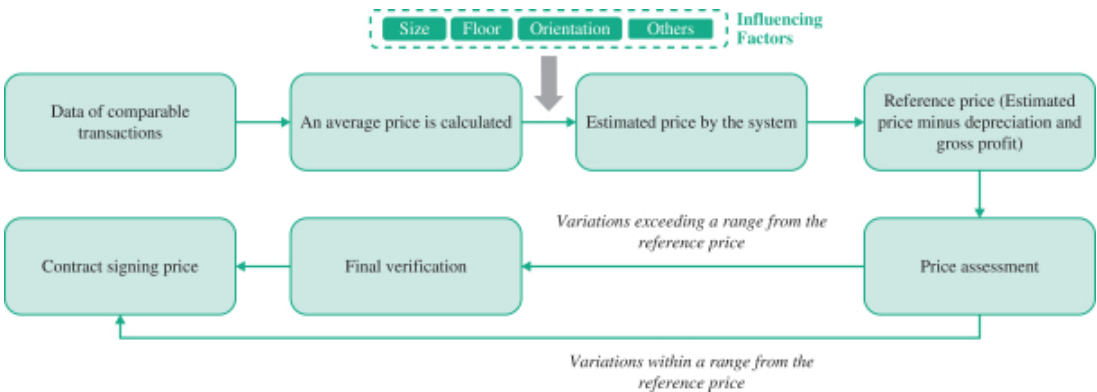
Size Floor Orientation Others Influencing Factors

Data of comparable transactions

An average price is calculated

Estimated price by the system

Reference price (Estimated price minus depreciation and gross profit)

Variations exceeding a range from the reference price

Contract signing price

Final verification

Price assessment

Variations within a range from the reference price